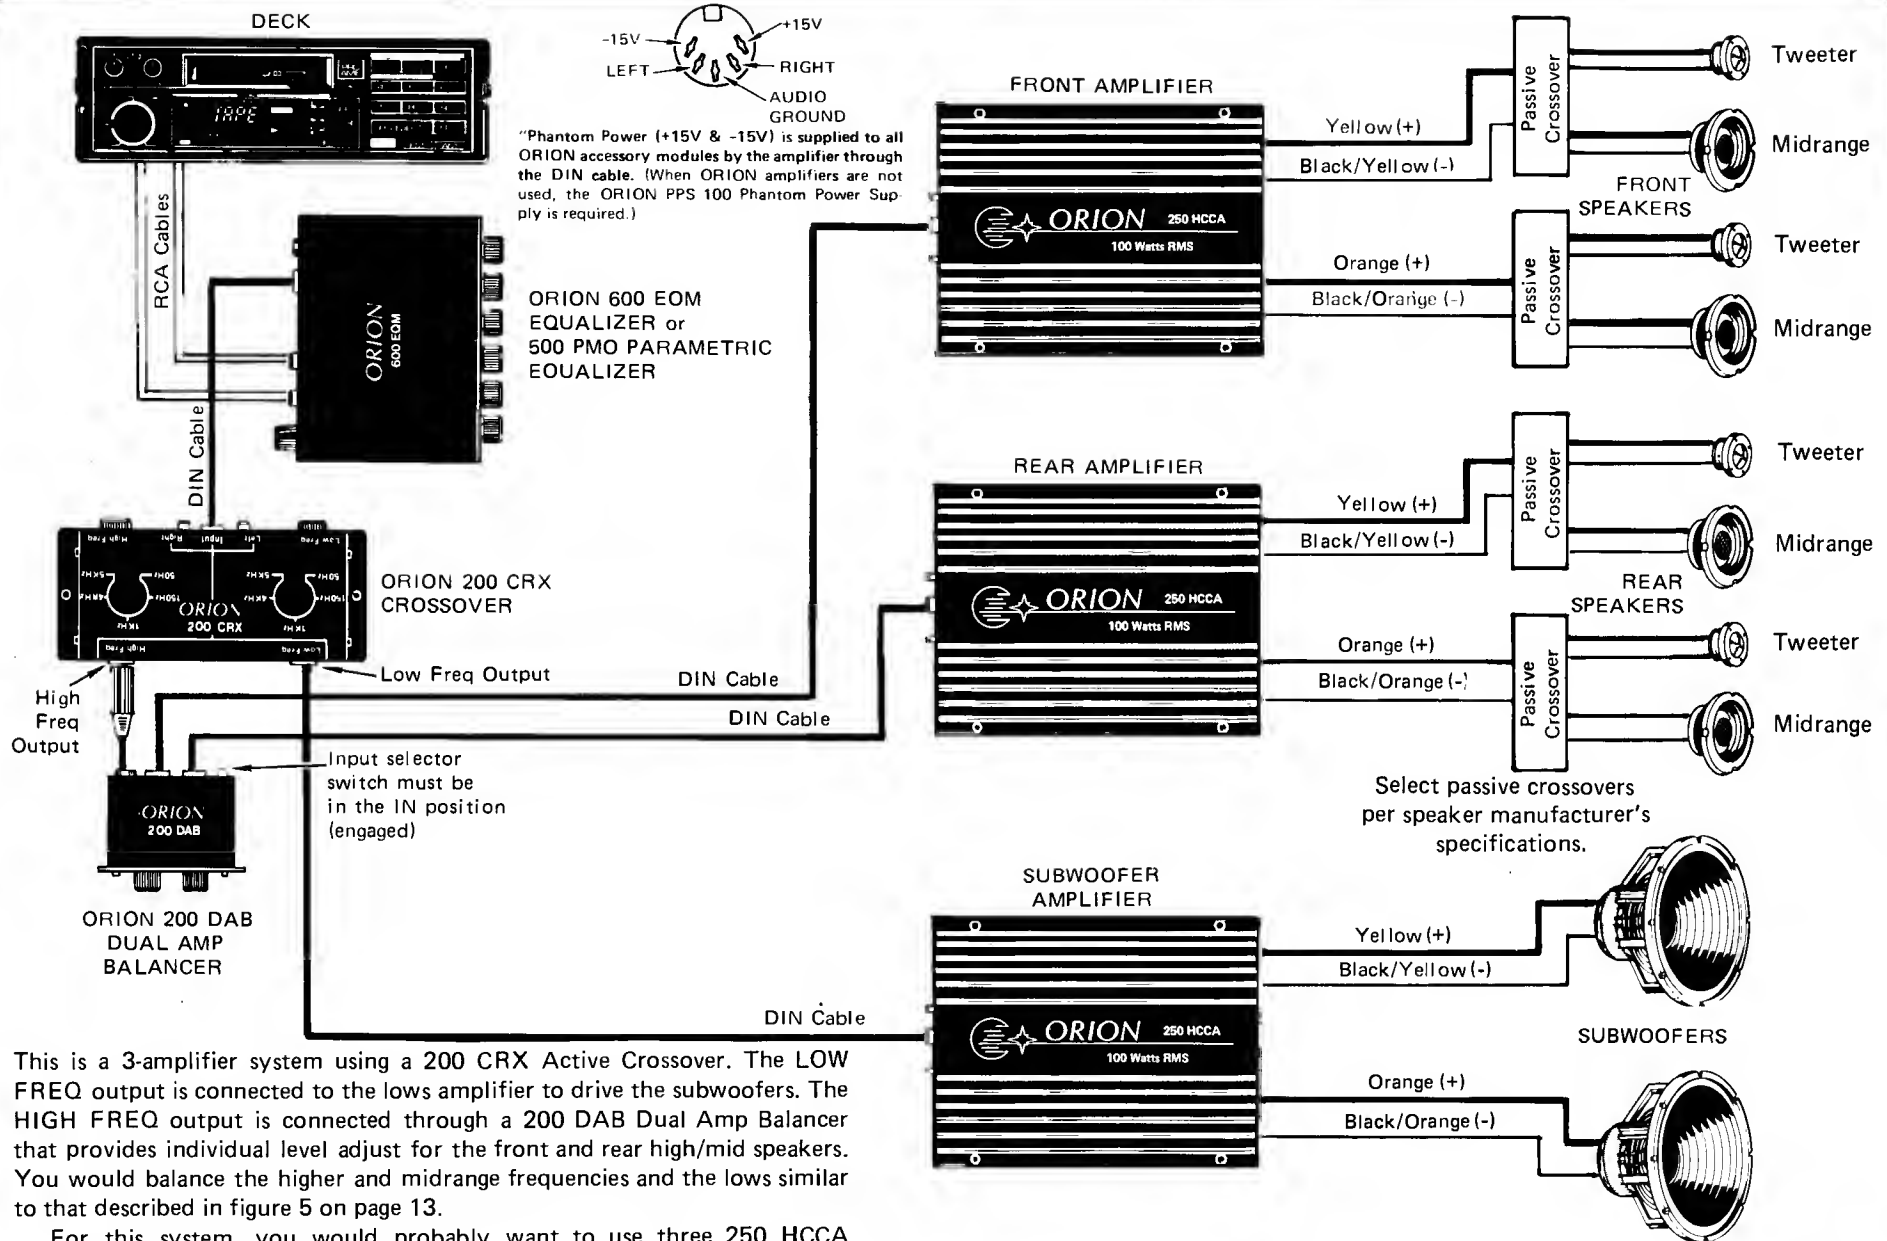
DECK

-15V
+15V
LEFT
RIGHT
AUDIO GROUND

"Phantom Power (+15V & -15V) is supplied to all ORION accessory modules by the amplifier through the DIN cable. (When ORION amplifiers are not used, the ORION PPS 100 Phantom Power Supply is required.)

RCA Cables

ORION 600 EQM

ORION 600 EQM EQUALIZER or 500 PMQ PARAMETRIC EQUALIZER

DIN Cable

ORION 200 CRX

ORION 200 CRX CROSSOVER

High Freq Output

Low Freq Output

Input selector switch must be in the IN position (engaged)

ORION 200 DAB

ORION 200 DAB DUAL AMP BALANCER

FRONT AMPLIFIER

ORION 250 HCCA 100 Watts RMS

Yellow (+)
Black/Yellow (-)
Orange (+)
Black/Orange (-)

Passive Crossover
Passive Crossover

Tweeter
Midrange
FRONT SPEAKERS
Tweeter
Midrange

DIN Cable
DIN Cable

REAR AMPLIFIER

ORION 250 HCCA 100 Watts RMS

Yellow (+)
Black/Yellow (-)
Orange (+)
Black/Orange (-)

Passive Crossover
Passive Crossover

Tweeter
Midrange
REAR SPEAKERS
Tweeter
Midrange

Select passive crossovers per speaker manufacturer's specifications.

SUBWOOFER AMPLIFIER

ORION 250 HCCA 100 Watts RMS

Yellow (+)
Black/Yellow (-)
Orange (+)
Black/Orange (-)

DIN Cable

SUBWOOFERS

This is a 3-amplifier system using a 200 CRX Active Crossover. The LOW FREQ output is connected to the lows amplifier to drive the subwoofers. The HIGH FREQ output is connected through a 200 DAB Dual Amp Balancer that provides individual level adjust for the front and rear high/mid speakers. You would balance the higher and midrange frequencies and the lows similar to that described in figure 5 on page 13.

For this system, you would probably want to use three 250 HCCA